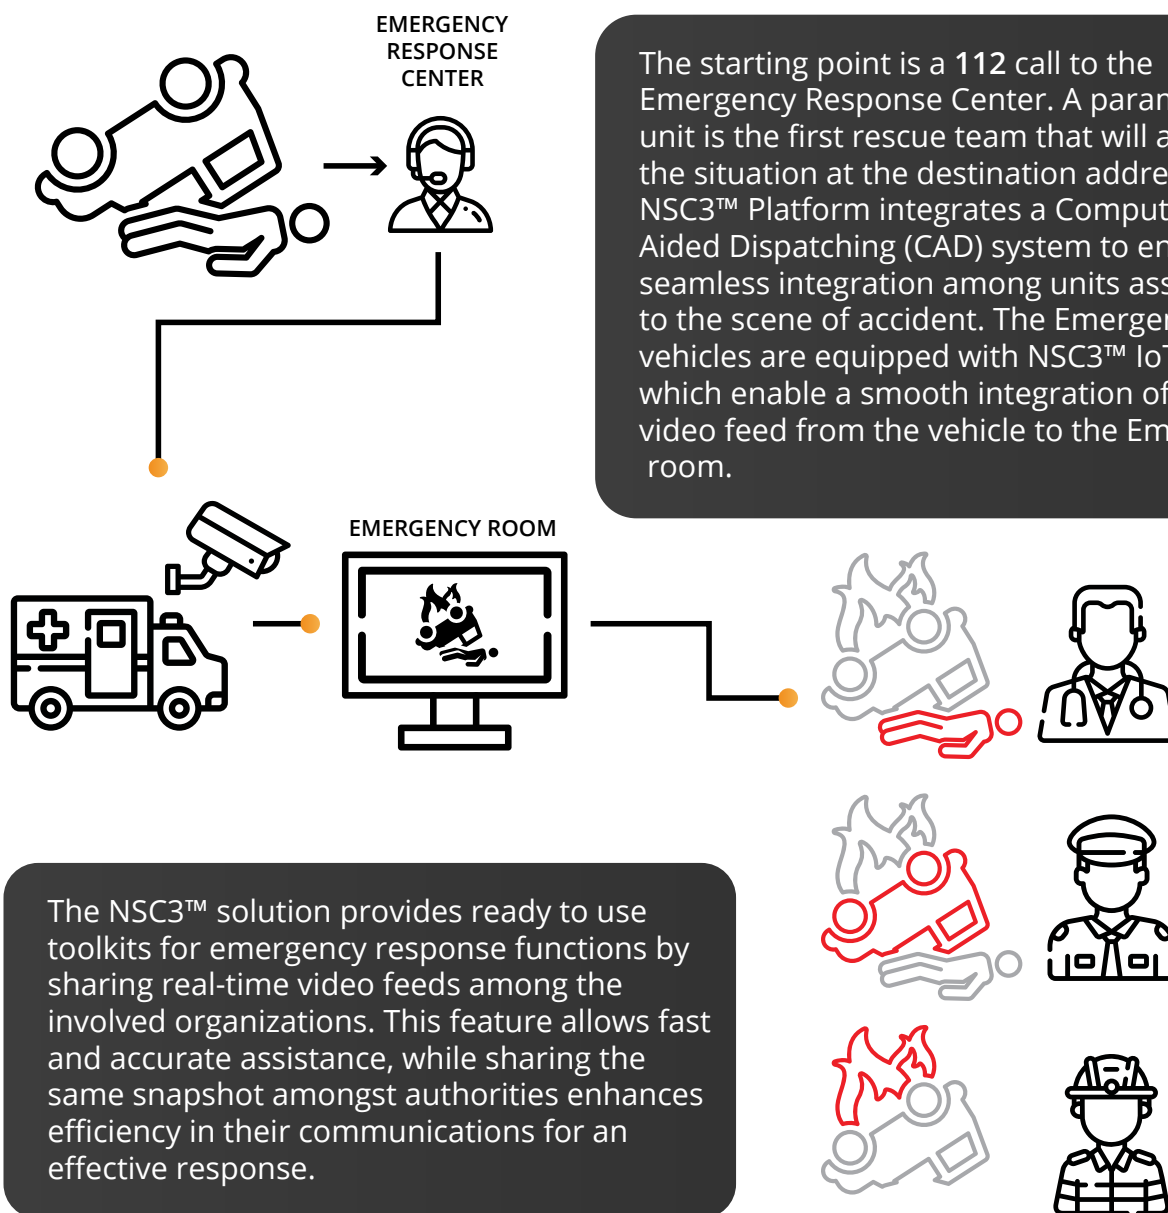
EMERGENCY RESPONSE CENTER

The starting point is a **112** call to the Emergency Response Center. A param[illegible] unit is the first rescue team that will a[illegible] the situation at the destination addre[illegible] NSC3™ Platform integrates a Comput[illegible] Aided Dispatching (CAD) system to en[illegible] seamless integration among units ass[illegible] to the scene of accident. The Emerge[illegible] vehicles are equipped with NSC3™ Io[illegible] which enable a smooth integration of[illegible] video feed from the vehicle to the Em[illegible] room.

EMERGENCY ROOM

The NSC3™ solution provides ready to use toolkits for emergency response functions by sharing real-time video feeds among the involved organizations. This feature allows fast and accurate assistance, while sharing the same snapshot amongst authorities enhances efficiency in their communications for an effective response.